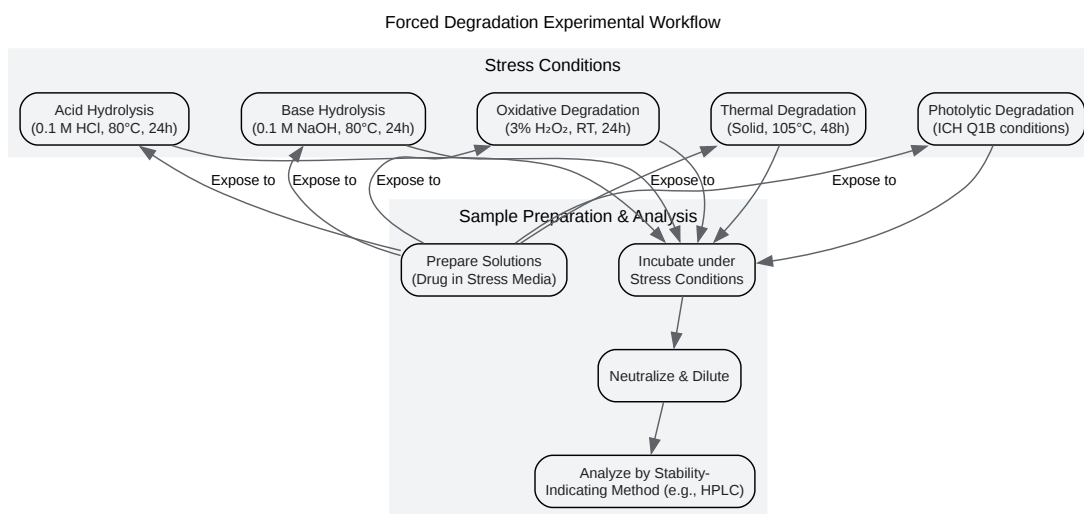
Forced Degradation Experimental Workflow

Stress Conditions

Acid Hydrolysis
(0.1 M HCl, 80°C, 24h)

Base Hydrolysis
(0.1 M NaOH, 80°C, 24h)

Oxidative Degradation
(3% $H_2O_2$, RT, 24h)

Thermal Degradation
(Solid, 105°C, 48h)

Photolytic Degradation
(ICH Q1B conditions)

Expose to

Expose to

Expose to

Expose to

Expose to

Sample Preparation & Analysis

Prepare Solutions
(Drug in Stress Media)

Incubate under
Stress Conditions

Neutralize & Dilute

Analyze by Stability-Indicating Method (e.g., HPLC)